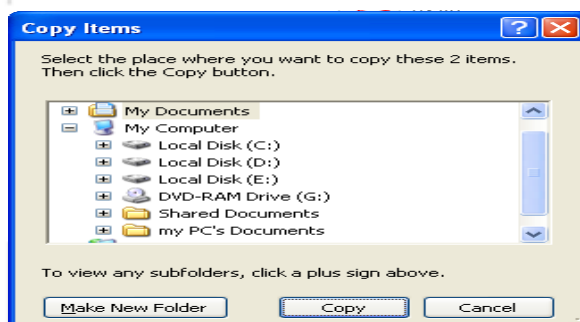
Copy Items

Select the place where you want to copy these 2 items. Then click the Copy button.

My Documents
My Computer
Local Disk (C:)
Local Disk (D:)
Local Disk (E:)
DVD-RAM Drive (G:)
Shared Documents
my PC's Documents

To view any subfolders, click a plus sign above.

Make New Folder
Copy
Cancel